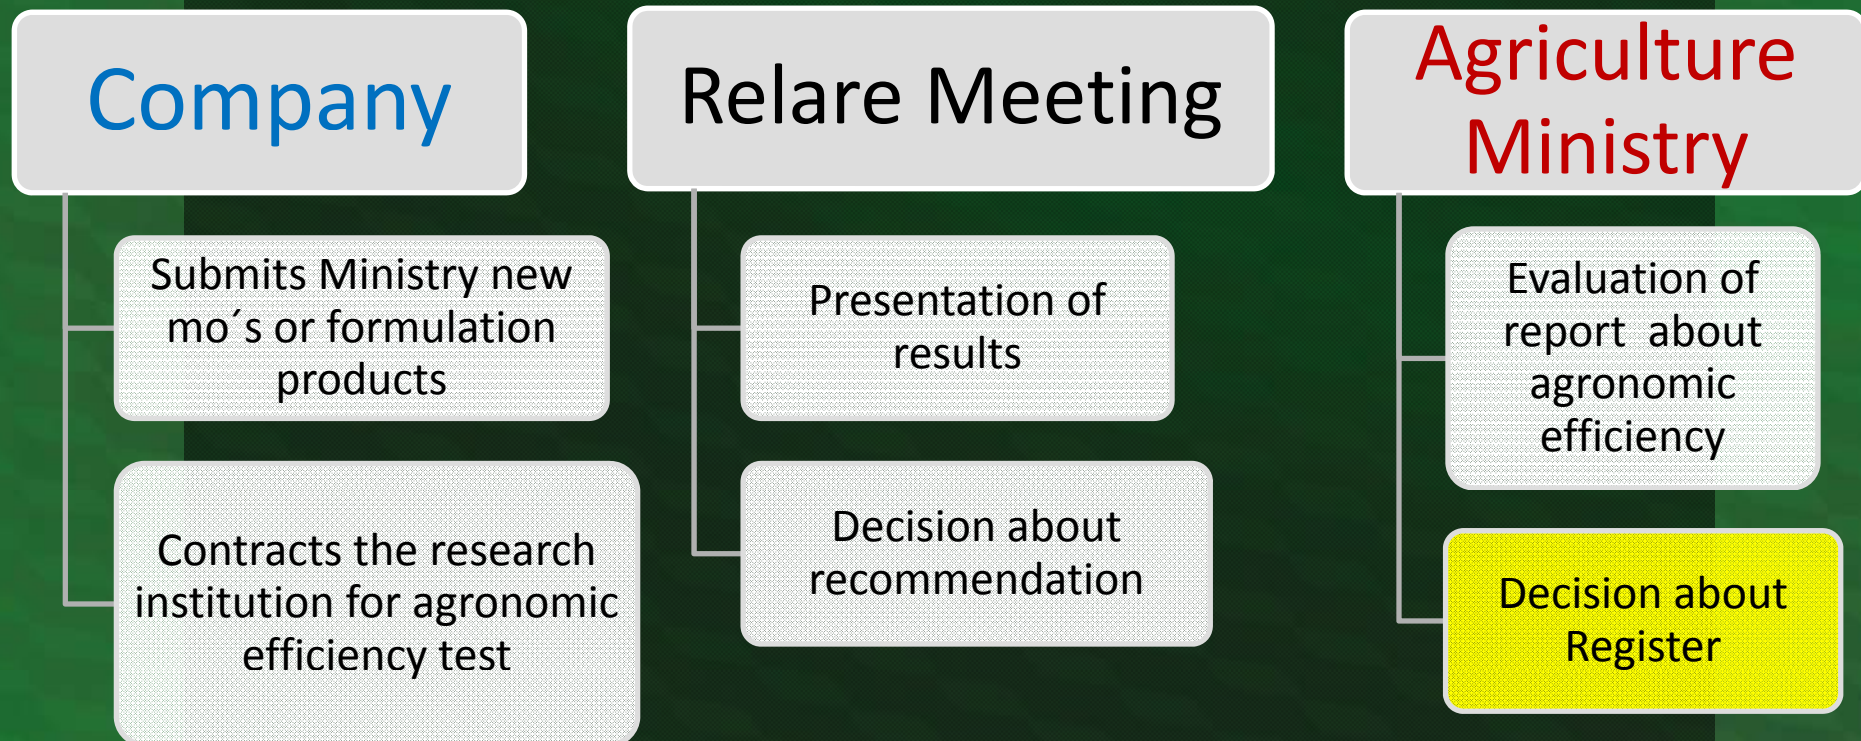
Company

Submits Ministry new mo´s or formulation products

Contracts the research institution for agronomic efficiency test

Relare Meeting

Presentation of results

Decision about recommendation

Agriculture Ministry

Evaluation of report about agronomic efficiency

Decision about Register